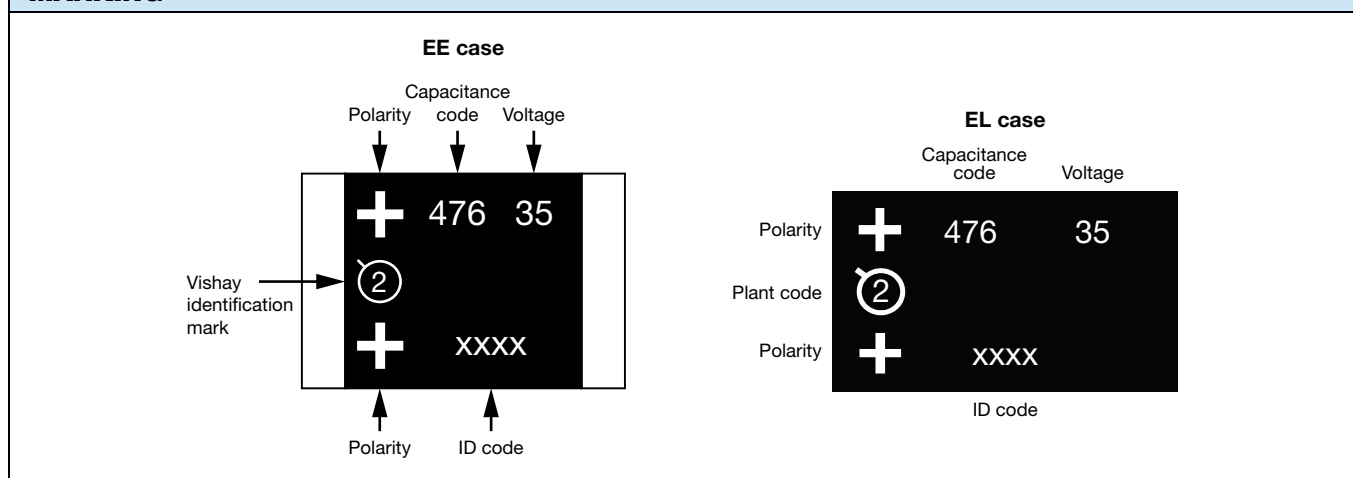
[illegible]

EE case

Polarity
Capacitance code
Voltage

+ 476 35

Vishay identification mark

2

+ XXXX

Polarity
ID code

EL case

Capacitance code
Voltage

Polarity
+ 476 35

Plant code
2

Polarity
+ XXXX

ID code